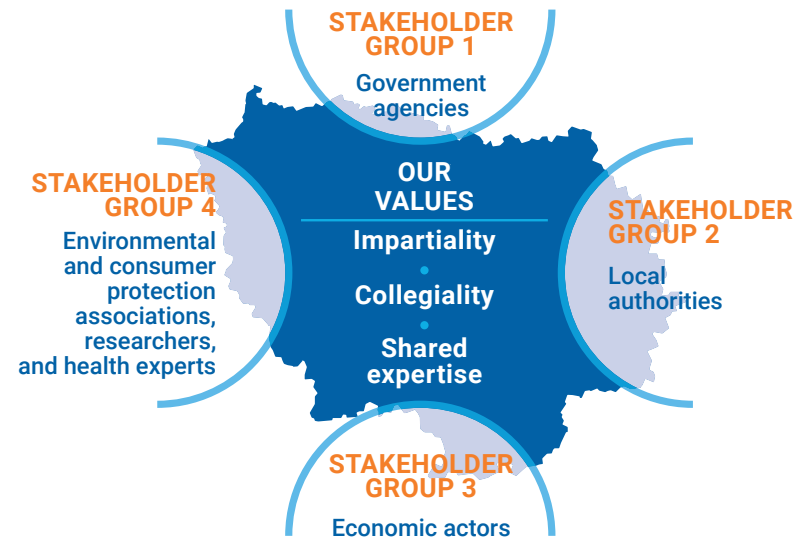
STAKEHOLDER GROUP 1

Government agencies

STAKEHOLDER GROUP 4

Environmental and consumer protection associations, researchers, and health experts

OUR VALUES

Impartiality

•

Collegiality

•

Shared expertise

STAKEHOLDER GROUP 2

Local authorities

STAKEHOLDER GROUP 3

Economic actors